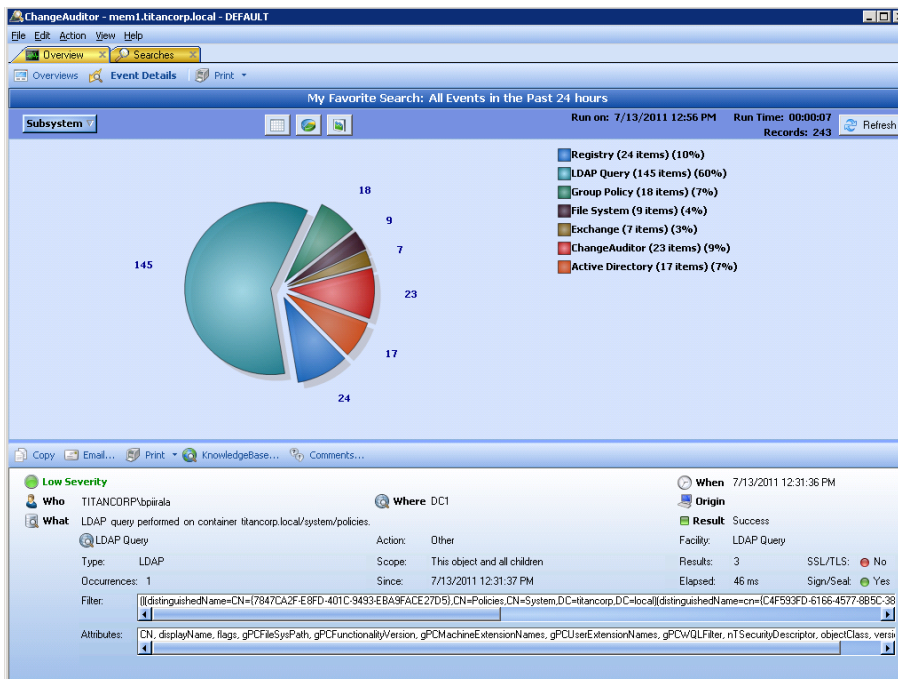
ChangeAuditor - mem1.titancorp.local - DEFAULT

File Edit Action View Help

Overview Searches

Overviews Event Details Print

My Favorite Search: All Events in the Past 24 hours

Subsystem

Run on: 7/13/2011 12:56 PM Run Time: 00:00:07
Records: 243 Refresh

18
9
7
145
23
17
24

Registry (24 items) (10%)
LDAP Query (145 items) (60%)
Group Policy (18 items) (7%)
File System (9 items) (4%)
Exchange (7 items) (3%)
ChangeAuditor (23 items) (9%)
Active Directory (17 items) (7%)

Copy Email... Print KnowledgeBase... Comments...

Low Severity
Who TITANCORP\bpiirala
What LDAP query performed on container titancorp.local/system/policies.
Where DC1
When 7/13/2011 12:31:36 PM
Origin
Result Success

LDAP Query
Type: LDAP
Occurrences: 1
Action: Other
Scope: This object and all children
Since: 7/13/2011 12:31:37 PM
Facility: LDAP Query
Results: 3
Elapsed: 46 ms
SSL/TLS: No
Sign/Seal: Yes

Filter: (|(distinguishedName=CN={7847CA2F-E8FD-401C-9493-EBA9FACE27D5},CN=Policies,CN=System,DC=titancorp,DC=local)(distinguishedName=cn={C4F593FD-6166-4577-8B5C-38

Attributes: CN, displayName, flags, gPCFileSysPath, gPCFunctionalityVersion, gPCMachineExtensionNames, gPCUserExtensionNames, gPCWQLFilter, nTSecurityDescriptor, objectClass, versi